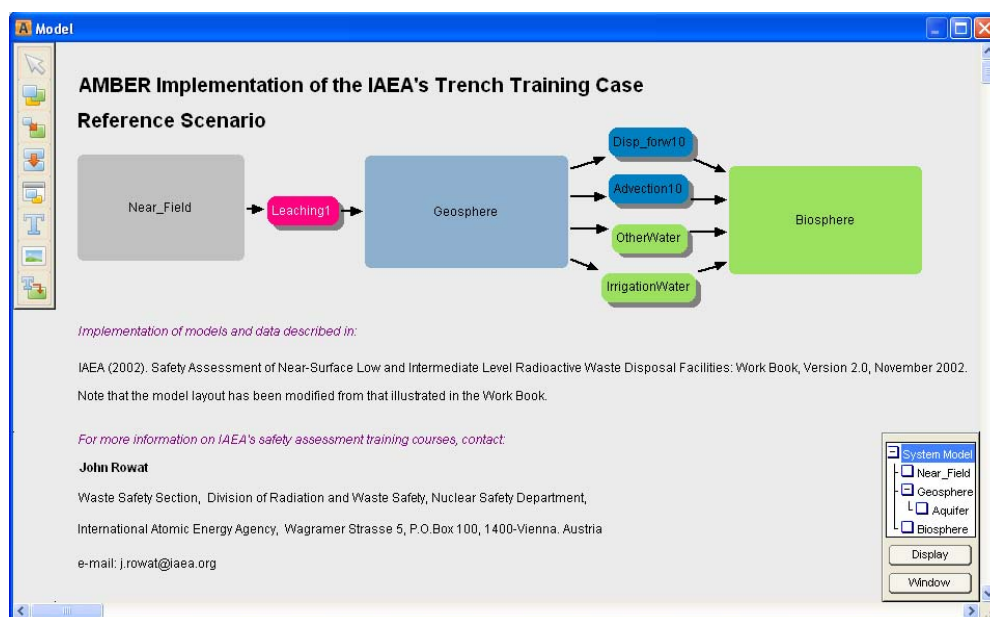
Model

AMBER Implementation of the IAEA's Trench Training Case

Reference Scenario

Near_Field

Leaching1

Geosphere

Disp_forw10

Advection10

OtherWater

IrrigationWater

Biosphere

Implementation of models and data described in:

IAEA (2002). Safety Assessment of Near-Surface Low and Intermediate Level Radioactive Waste Disposal Facilities: Work Book, Version 2.0, November 2002.

Note that the model layout has been modified from that illustrated in the Work Book.

For more information on IAEA's safety assessment training courses, contact:

John Rowat

Waste Safety Section, Division of Radiation and Waste Safety, Nuclear Safety Department,

International Atomic Energy Agency, Wagramer Strasse 5, P.O.Box 100, 1400-Vienna. Austria

e-mail: j.rowat@iaea.org

System Model
Near_Field
Geosphere
Aquifer
Biosphere

Display

Window